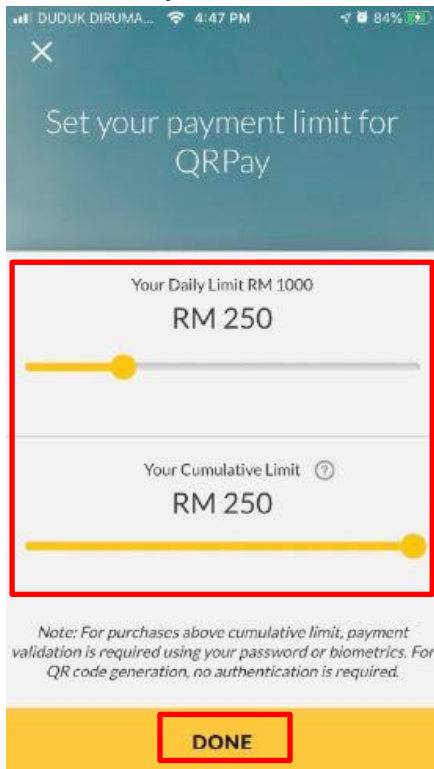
DUDUK DIRUMA... 4:47 PM 84%

×

Set your payment limit for QRPay

Your Daily Limit RM 1000

RM 250

Your Cumulative Limit ?

RM 250

Note: For purchases above cumulative limit, payment validation is required using your password or biometrics. For QR code generation, no authentication is required.

DONE